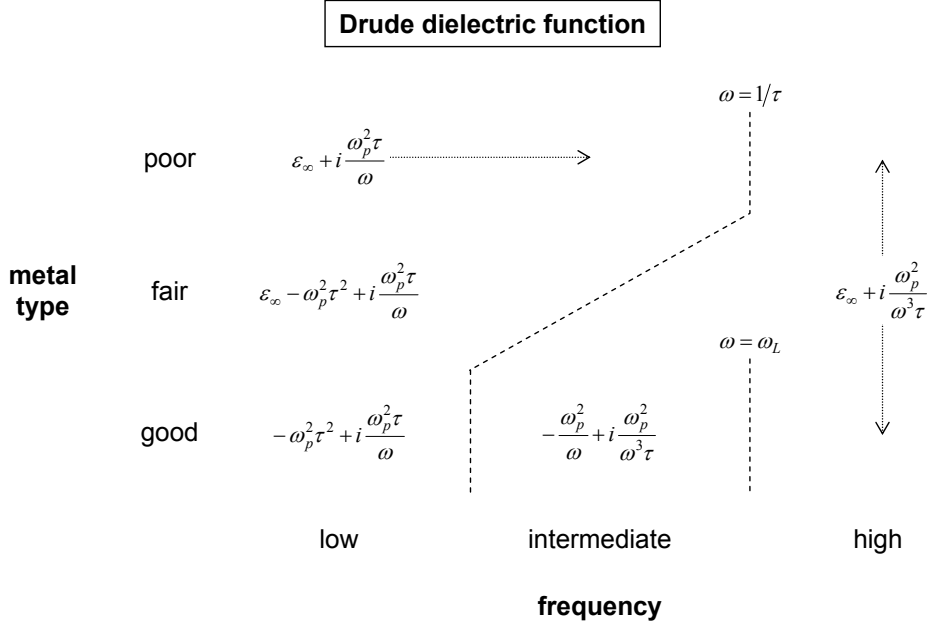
Drude dielectric function

$\omega = 1/\tau$

poor $\varepsilon_\infty + i\frac{\omega_p^2\tau}{\omega}$

metal type

fair $\varepsilon_\infty - \omega_p^2\tau^2 + i\frac{\omega_p^2\tau}{\omega}$

$\varepsilon_\infty + i\frac{\omega_p^2}{\omega^3\tau}$

$\omega = \omega_L$

good $-\omega_p^2\tau^2 + i\frac{\omega_p^2\tau}{\omega}$

$-\frac{\omega_p^2}{\omega} + i\frac{\omega_p^2}{\omega^3\tau}$

low intermediate high

frequency